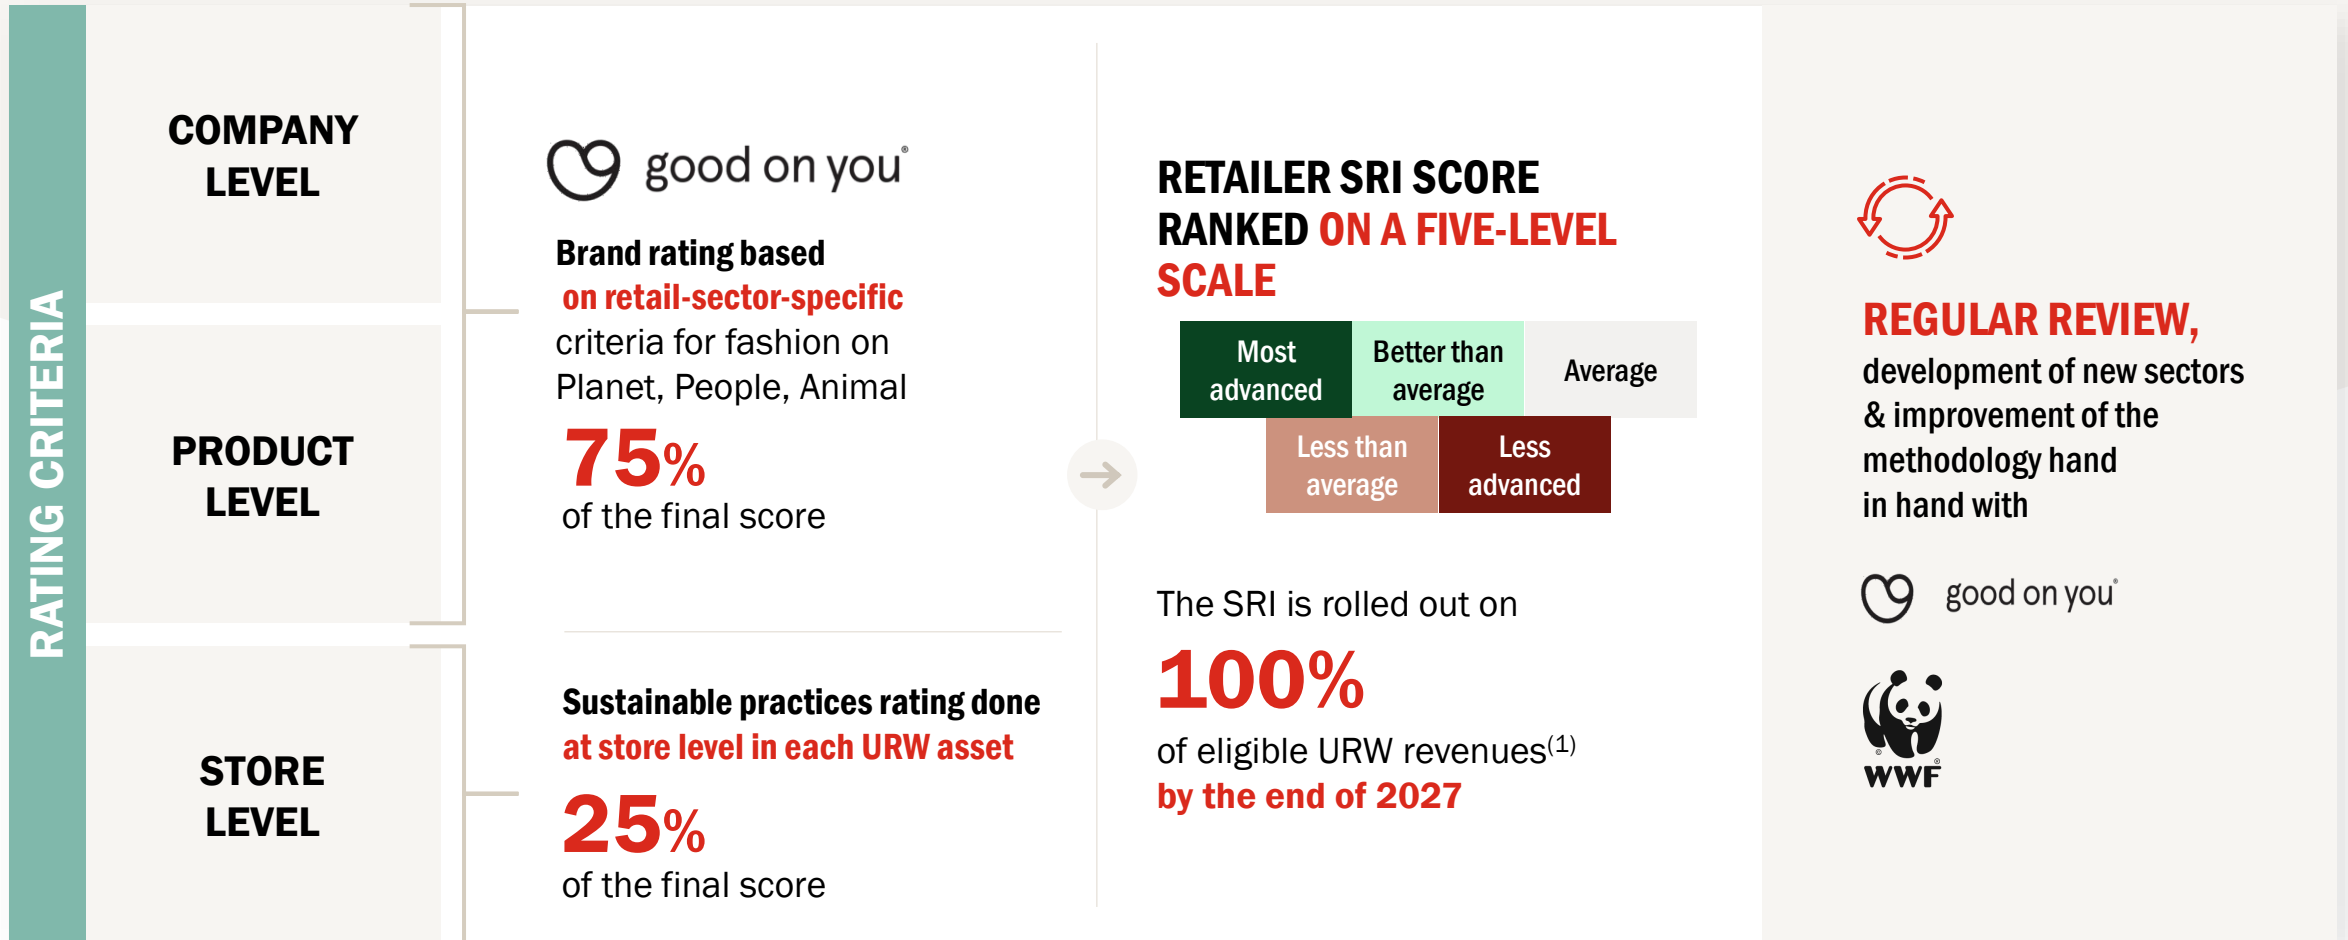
RATING CRITERIA

COMPANY LEVEL

PRODUCT LEVEL

STORE LEVEL

good on you®

Brand rating based on retail-sector-specific criteria for fashion on Planet, People, Animal

75%
of the final score

Sustainable practices rating done at store level in each URW asset

25%
of the final score

RETAILER SRI SCORE RANKED ON A FIVE-LEVEL SCALE

| Most advanced | Better than average | Average |
|---|---|---|
| Less than average | Less advanced | |

The SRI is rolled out on

100%
of eligible URW revenues$^{(1)}$
by the end of 2027

REGULAR REVIEW,
development of new sectors & improvement of the methodology hand in hand with

good on you®

WWF®